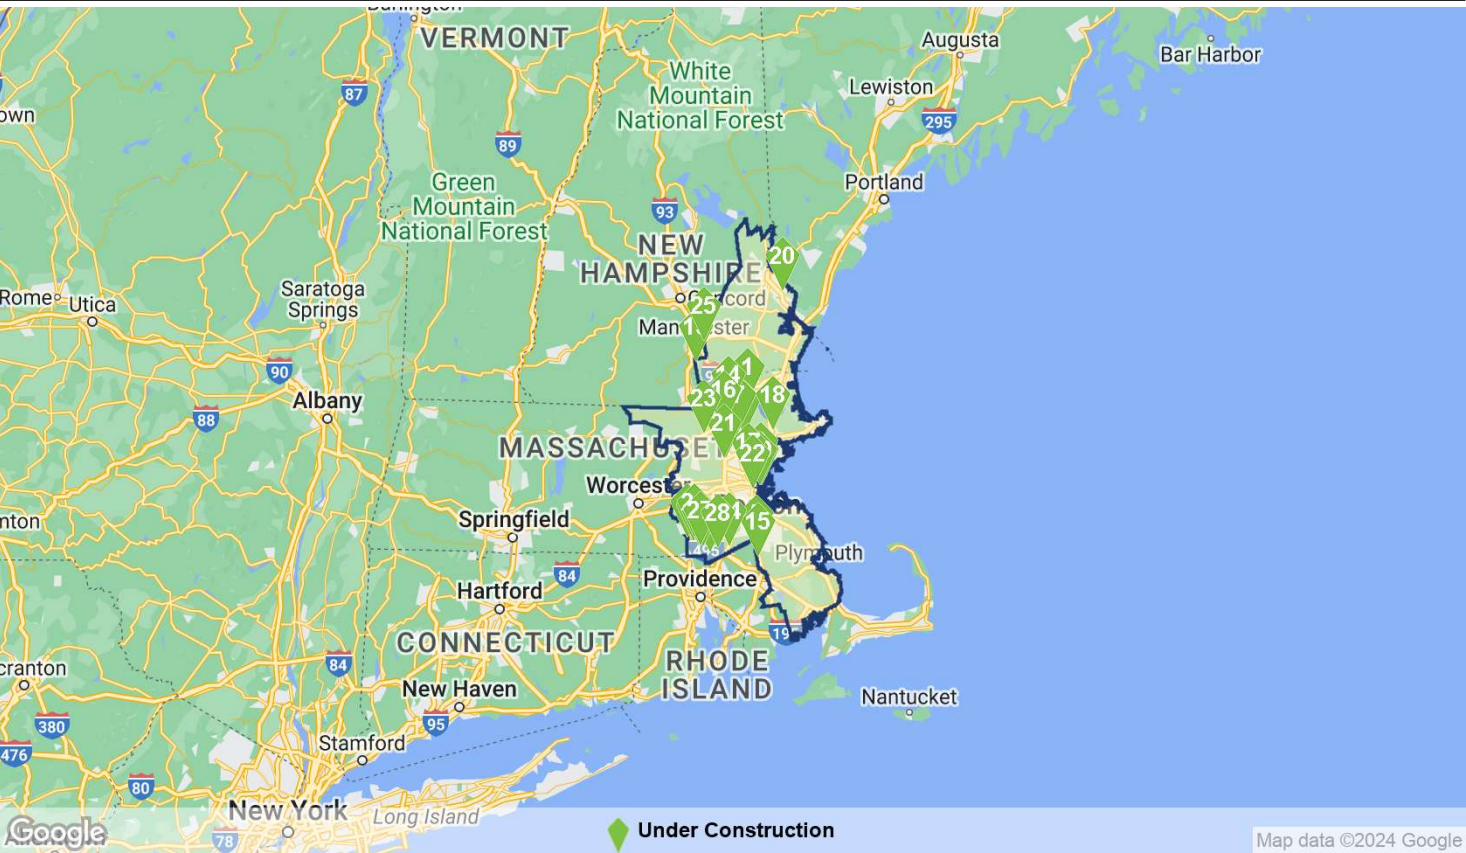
Burlington
VERMONT
White Mountain National Forest
Augusta
Bar Harbor
Lewiston
87
295
own
89
Green Mountain National Forest
Portland
93
NEW HAMPSHIRE
20
Concord
25
Manchester
1
Rome
Utica
Saratoga Springs
90
14
1
16
18
Albany
23
88
21
12
22
MASSACHUSETTS
Worcester
nton
Springfield
2
2
28
1
15
Plymouth
84
Providence
Hartford
CONNECTICUT
19
RHODE ISLAND
cranton
84
New Haven
Nantucket
380
95
476
Stamford
80
New York
Long Island
78
Google
Under Construction
Map data ©2024 Google